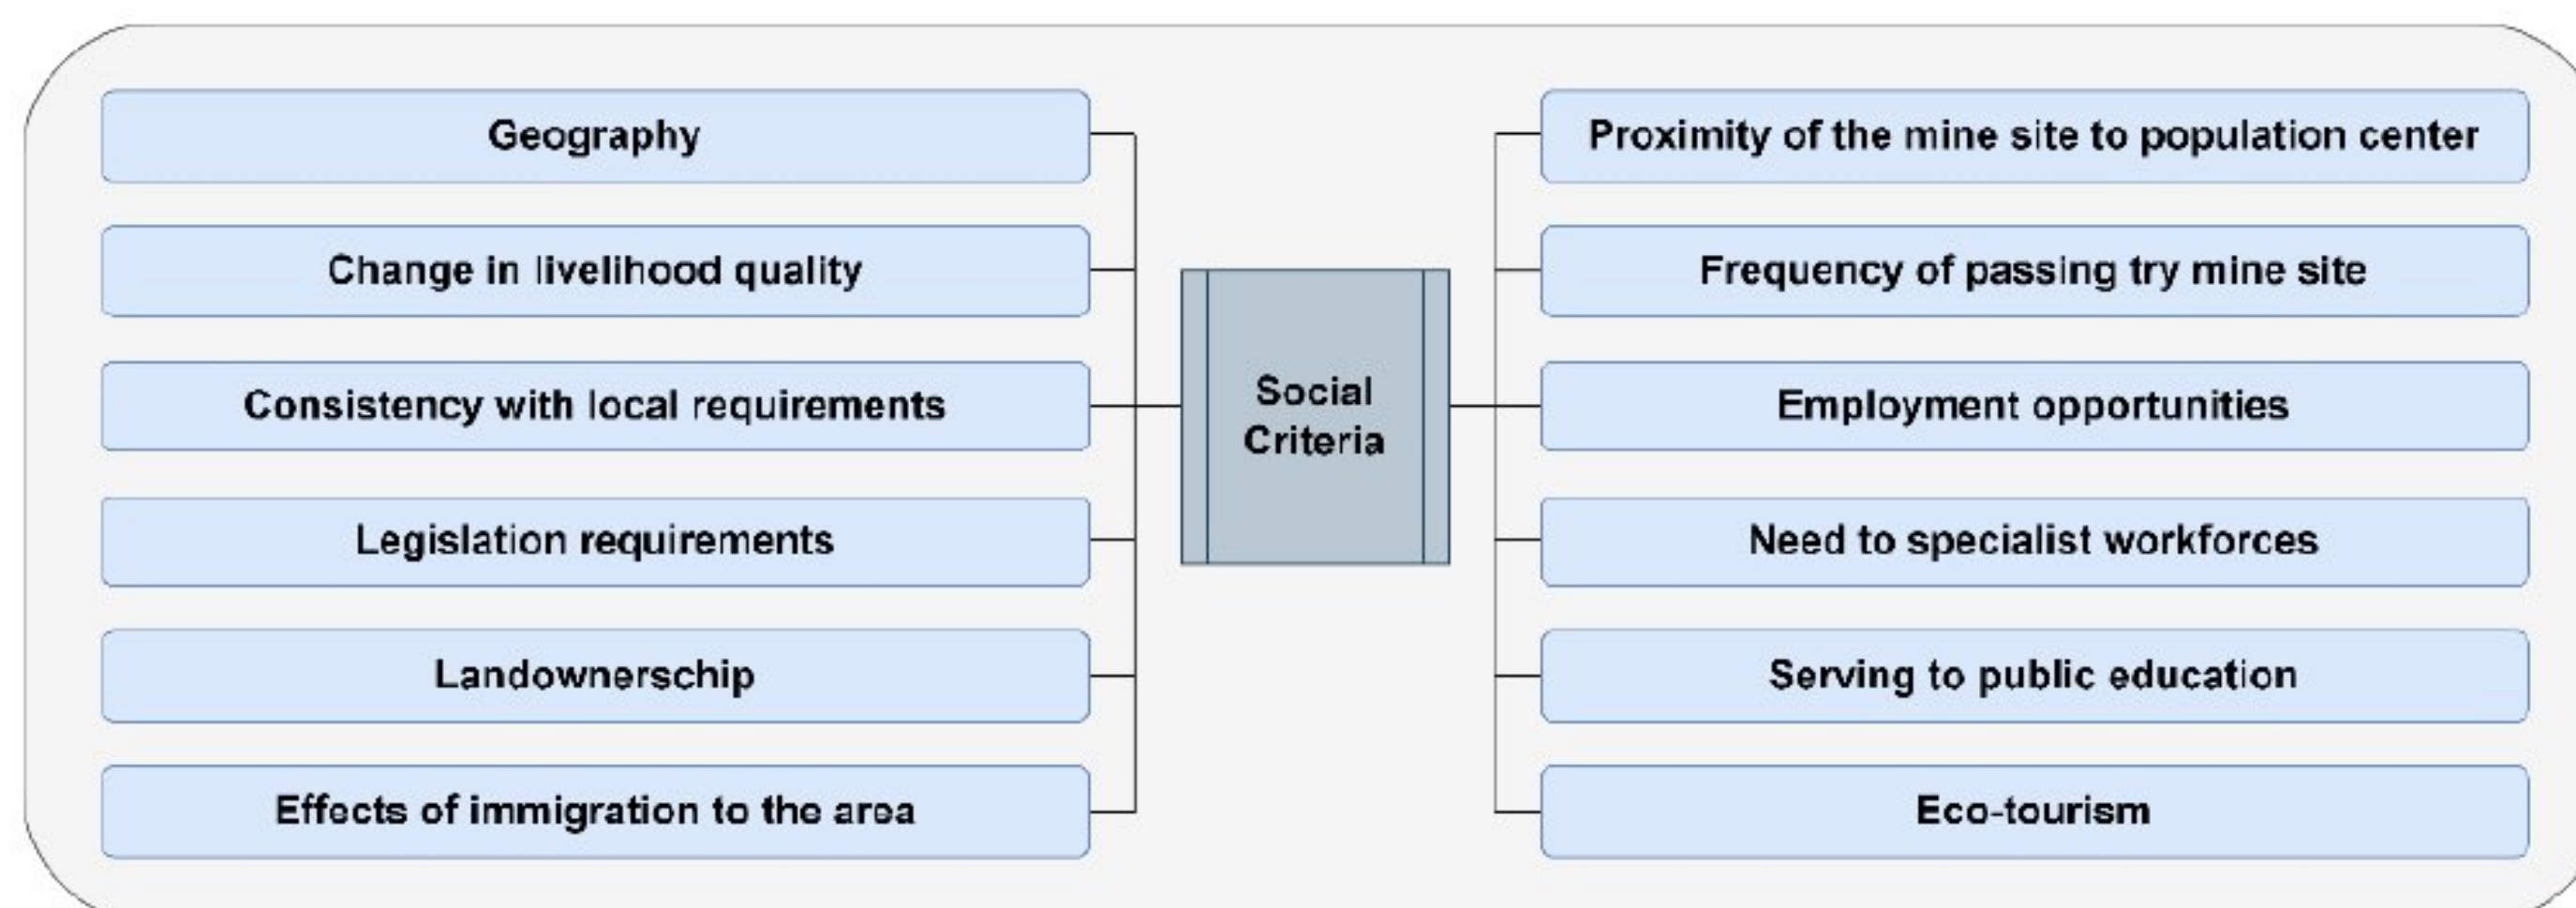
Geography

Change in livelihood quality

Consistency with local requirements

Legislation requirements

Landownerschip

Effects of immigration to the area

Social Criteria

Proximity of the mine site to population center

Frequency of passing try mine site

Employment opportunities

Need to specialist workforces

Serving to public education

Eco-tourism